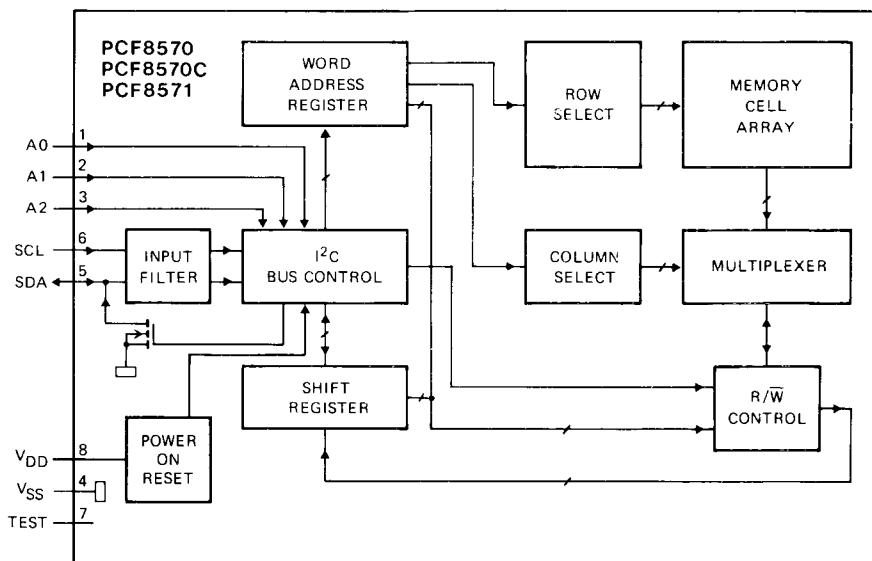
PCF8570
PCF8570C
PCF8571

WORD ADDRESS REGISTER

ROW SELECT

MEMORY CELL ARRAY

A0 1
A1 2
A2 3
SCL 6
SDA 5

INPUT FILTER

$I^2C$ BUS CONTROL

COLUMN SELECT

MULTIPLEXER

SHIFT REGISTER

$R/\overline{W}$ CONTROL

POWER ON RESET

$V_{DD}$ 8
$V_{SS}$ 4
TEST 7